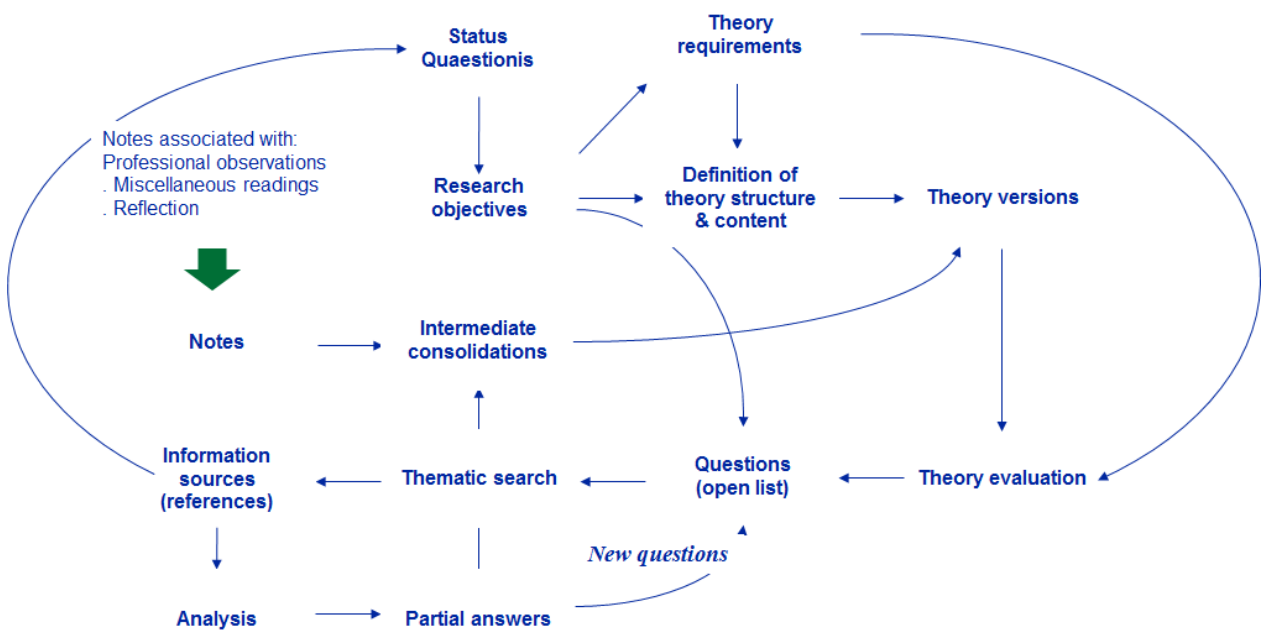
Status Quaestionis

Theory requirements

Notes associated with:
Professional observations
. Miscellaneous readings
. Reflection

Research objectives

Definition of theory structure & content

Theory versions

Notes

Intermediate consolidations

Information sources (references)

Thematic search

Questions (open list)

Theory evaluation

New questions

Analysis

Partial answers